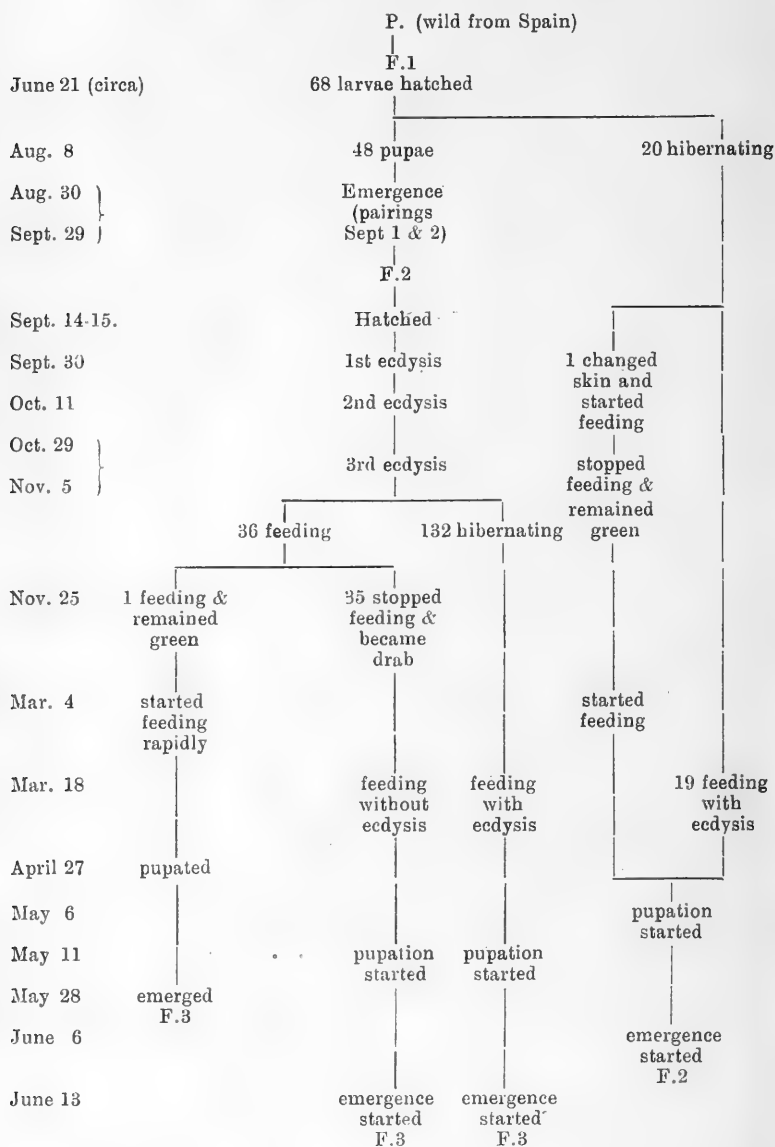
P. (wild from Spain)

F.1

June 21 (circa) 68 larvae hatched

Aug. 8 48 pupae 20 hibernating

Aug. 30 Sept. 29 Emergence (pairings Sept 1 & 2)

F.2

Sept. 14-15. Hatched

Sept. 30 1st ecdysis 1 changed skin and started feeding

Oct. 11 2nd ecdysis

Oct. 29 Nov. 5 3rd ecdysis stopped feeding & remained green

36 feeding 132 hibernating

Nov. 25 1 feeding & remained green 35 stopped feeding & became drab

Mar. 4 started feeding rapidly started feeding

Mar. 18 feeding without ecdysis feeding with ecdysis 19 feeding with ecdysis

April 27 pupated

May 6 pupation started

May 11 pupation started pupation started

May 28 emerged F.3

June 6 emergence started F.2

June 13 emergence started F.3 emergence started F.3